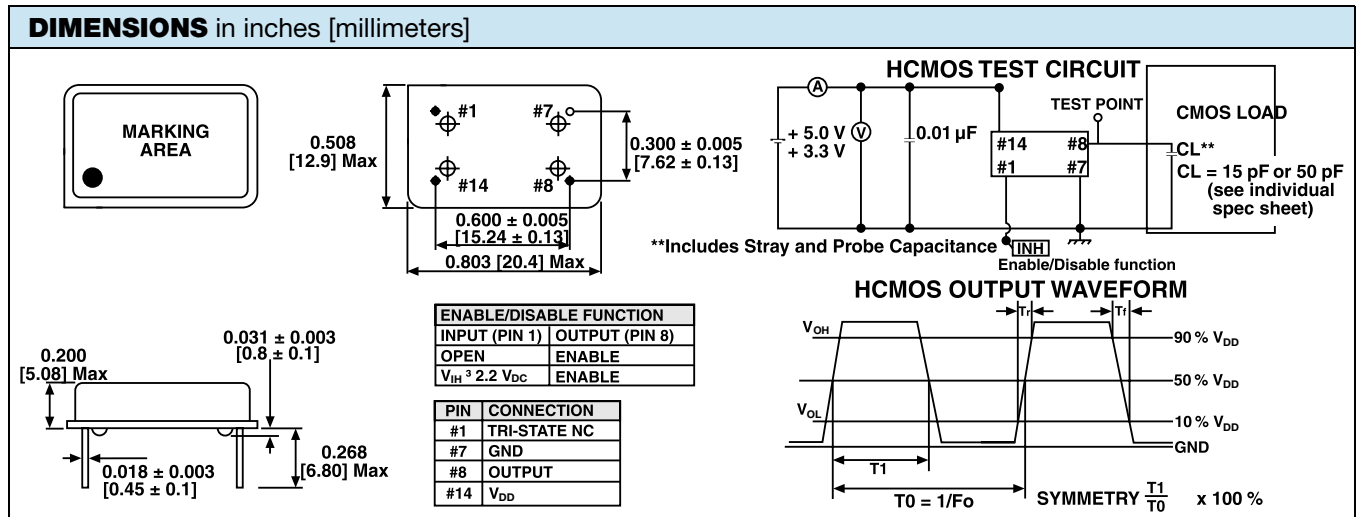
**DIMENSIONS** in inches [millimeters]

MARKING AREA

0.508 [12.9] Max

#1 #7 #14 #8

0.300 ± 0.005 [7.62 ± 0.13]

0.600 ± 0.005 [15.24 ± 0.13]

0.803 [20.4] Max

HCMOS TEST CIRCUIT

A

+ 5.0 V + 3.3 V

V

0.01 µF

#14 #8 #1 #7

TEST POINT

CMOS LOAD

CL**

CL = 15 pF or 50 pF (see individual spec sheet)

**Includes Stray and Probe Capacitance

INH

Enable/Disable function

0.200 [5.08] Max

0.031 ± 0.003 [0.8 ± 0.1]

0.018 ± 0.003 [0.45 ± 0.1]

0.268 [6.80] Max

| ENABLE/DISABLE FUNCTION | |
|---|---|
| INPUT (PIN 1) | OUTPUT (PIN 8) |
| OPEN | ENABLE |
| $V_{IH}$ ³ 2.2 $V_{DC}$ | ENABLE |

| PIN | CONNECTION |
|---|---|
| #1 | TRI-STATE NC |
| #7 | GND |
| #8 | OUTPUT |
| #14 | $V_{DD}$ |

HCMOS OUTPUT WAVEFORM

Tr Tf

$V_{OH}$

90 % $V_{DD}$

50 % $V_{DD}$

$V_{OL}$

10 % $V_{DD}$

GND

T1

T0 = 1/Fo

SYMMETRY $\frac{T1}{T0}$ x 100 %